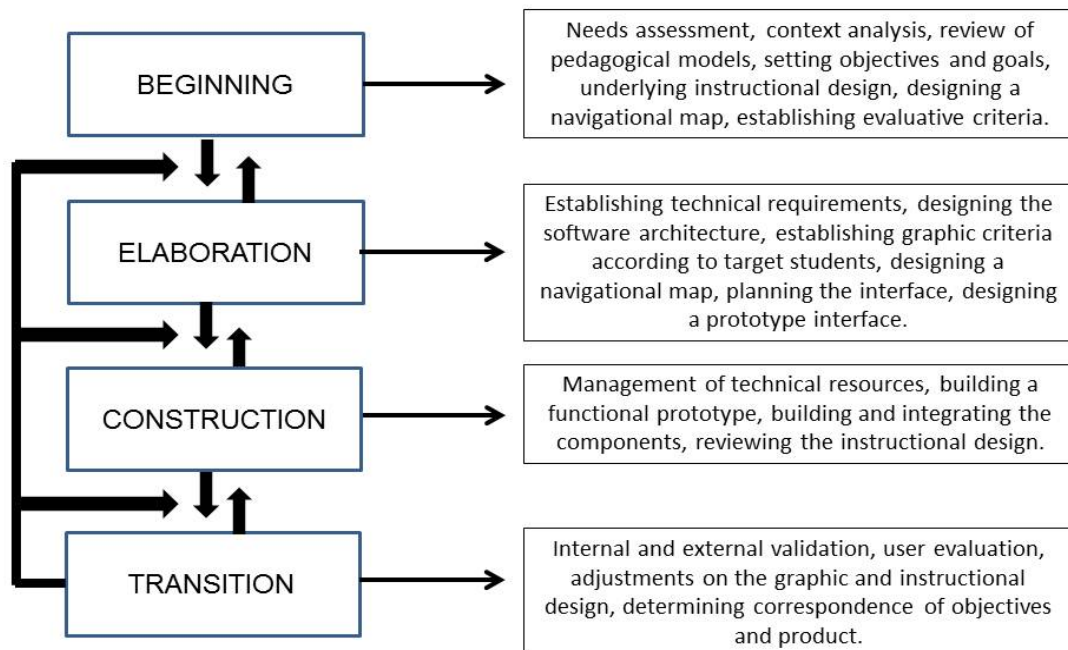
BEGINNING

Needs assessment, context analysis, review of pedagogical models, setting objectives and goals, underlying instructional design, designing a navigational map, establishing evaluative criteria.

ELABORATION

Establishing technical requirements, designing the software architecture, establishing graphic criteria according to target students, designing a navigational map, planning the interface, designing a prototype interface.

CONSTRUCTION

Management of technical resources, building a functional prototype, building and integrating the components, reviewing the instructional design.

TRANSITION

Internal and external validation, user evaluation, adjustments on the graphic and instructional design, determining correspondence of objectives and product.